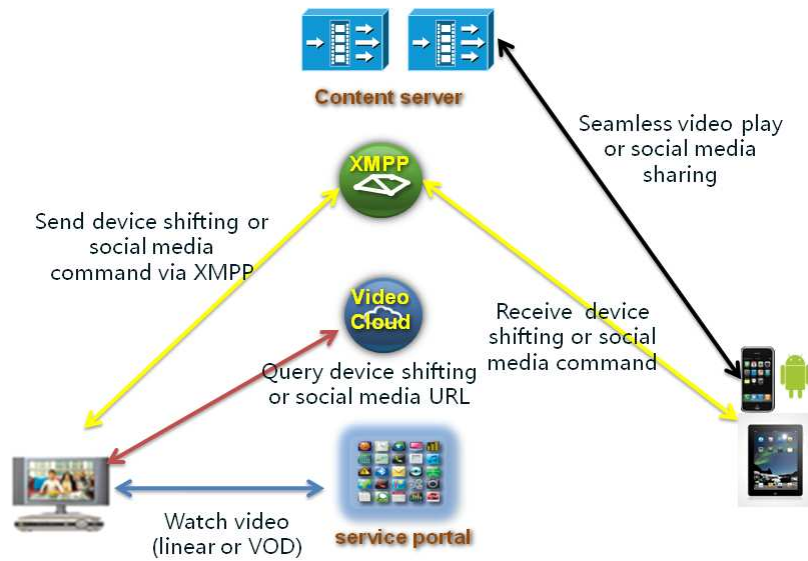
Content server

Seamless video play or social media sharing

XMPP

Send device shifting or social media command via XMPP

Video Cloud

Receive device shifting or social media command

Query device shifting or social media URL

Watch video (linear or VOD)

service portal